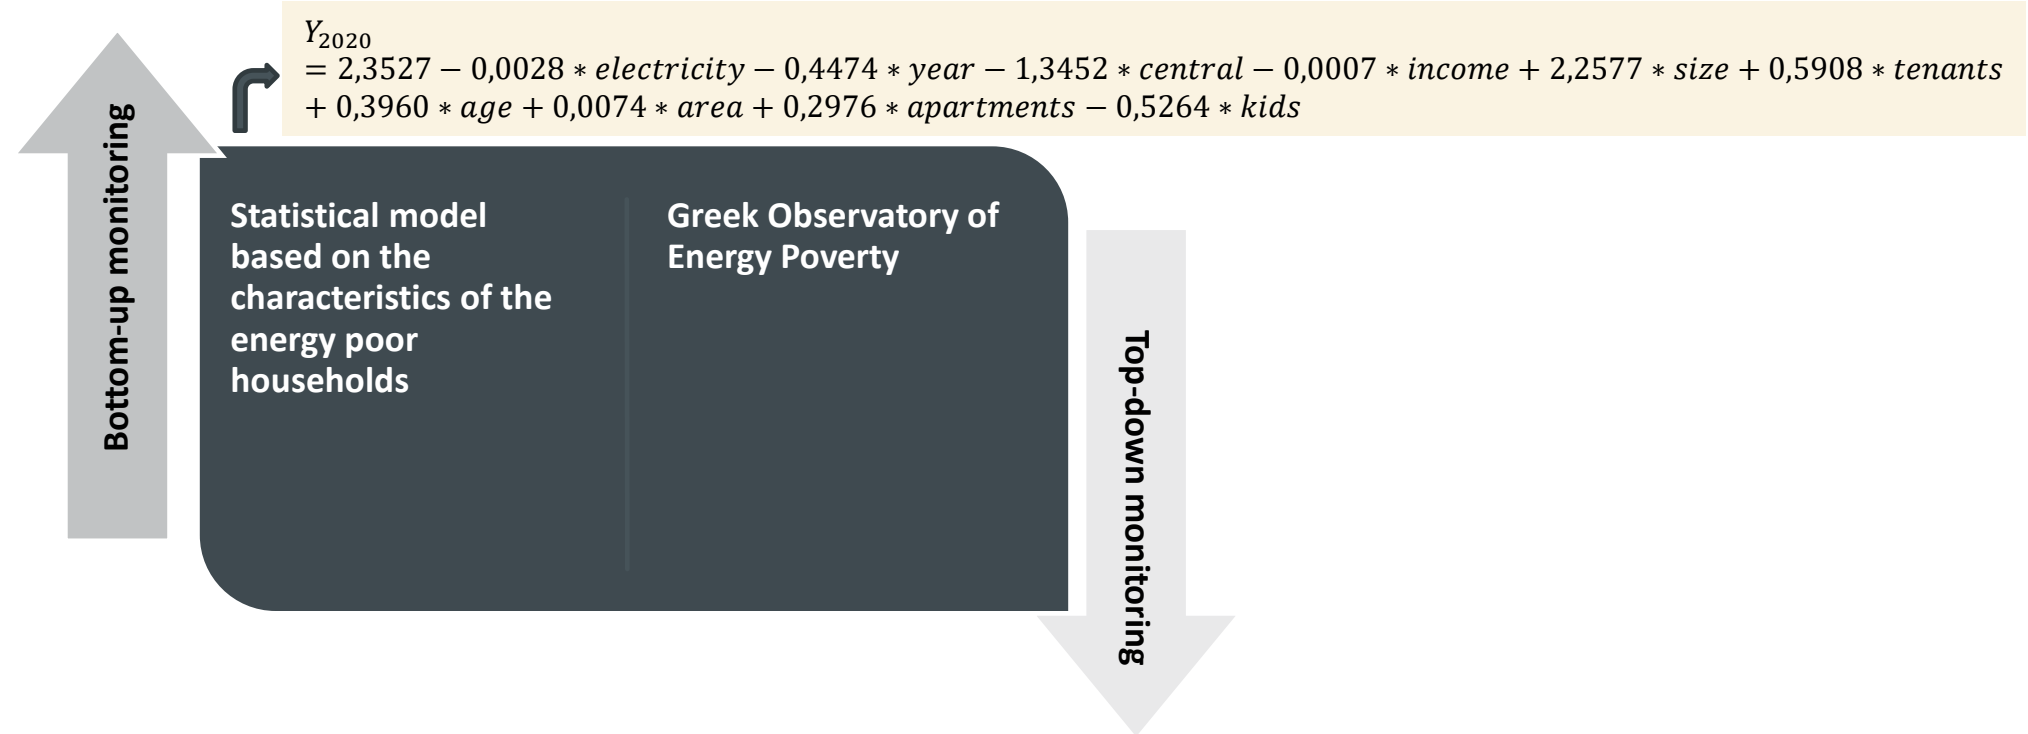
$Y_{2020} = 2{,}3527 - 0{,}0028 * electricity - 0{,}4474 * year - 1{,}3452 * central - 0{,}0007 * income + 2{,}2577 * size + 0{,}5908 * tenants + 0{,}3960 * age + 0{,}0074 * area + 0{,}2976 * apartments - 0{,}5264 * kids$

Bottom-up monitoring

Statistical model based on the characteristics of the energy poor households

Greek Observatory of Energy Poverty

Top-down monitoring